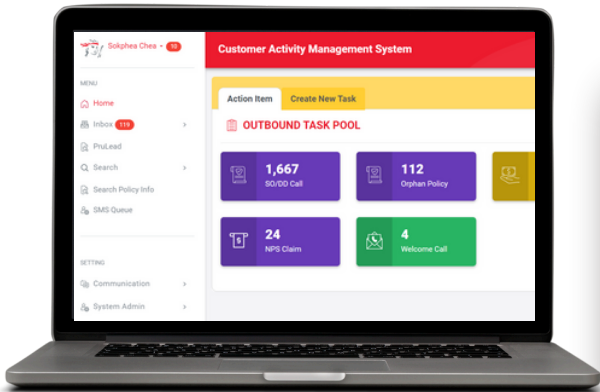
Sokphea Chea • 10

Customer Activity Management System

MENU

Home

Inbox 119

ProLead

Search

Search Policy Info

SMS Queue

SETTING

Communication

System Admin

Action Item

Create New Task

OUTBOUND TASK POOL

1,667
SO/DD Call

112
Orphan Policy

24
NPS Claim

4
Welcome Call